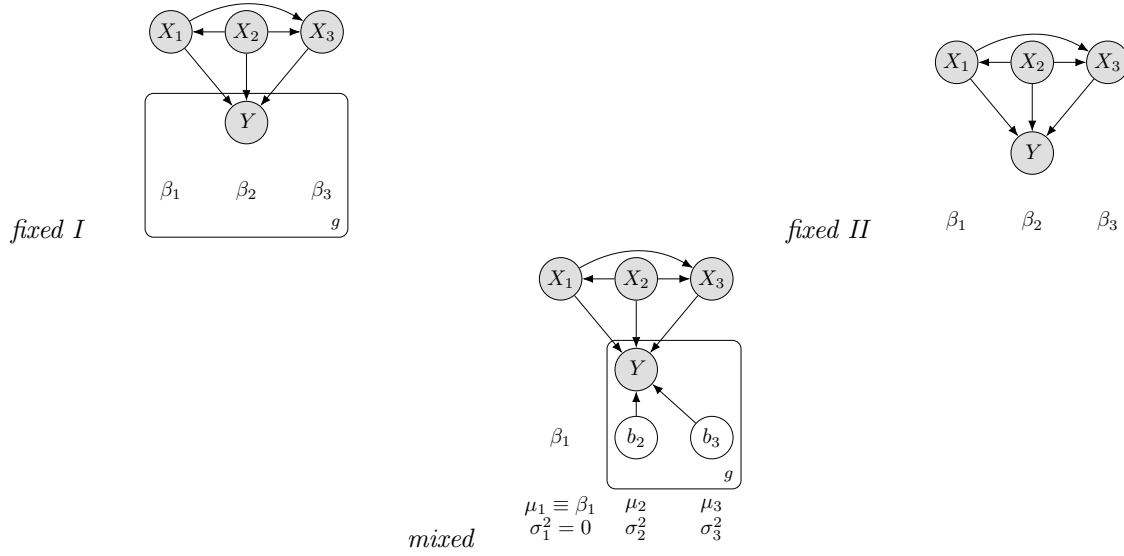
$X_1$ $X_2$ $X_3$

$Y$

$\beta_1$ $\beta_2$ $\beta_3$

$g$

*fixed I*

$X_1$ $X_2$ $X_3$

$Y$

*fixed II*

$\beta_1$ $\beta_2$ $\beta_3$

$X_1$ $X_2$ $X_3$

$Y$

$\beta_1$

$b_2$ $b_3$

$g$

$\mu_1 \equiv \beta_1$ $\mu_2$ $\mu_3$

$\sigma_1^2 = 0$ $\sigma_2^2$ $\sigma_3^2$

*mixed*